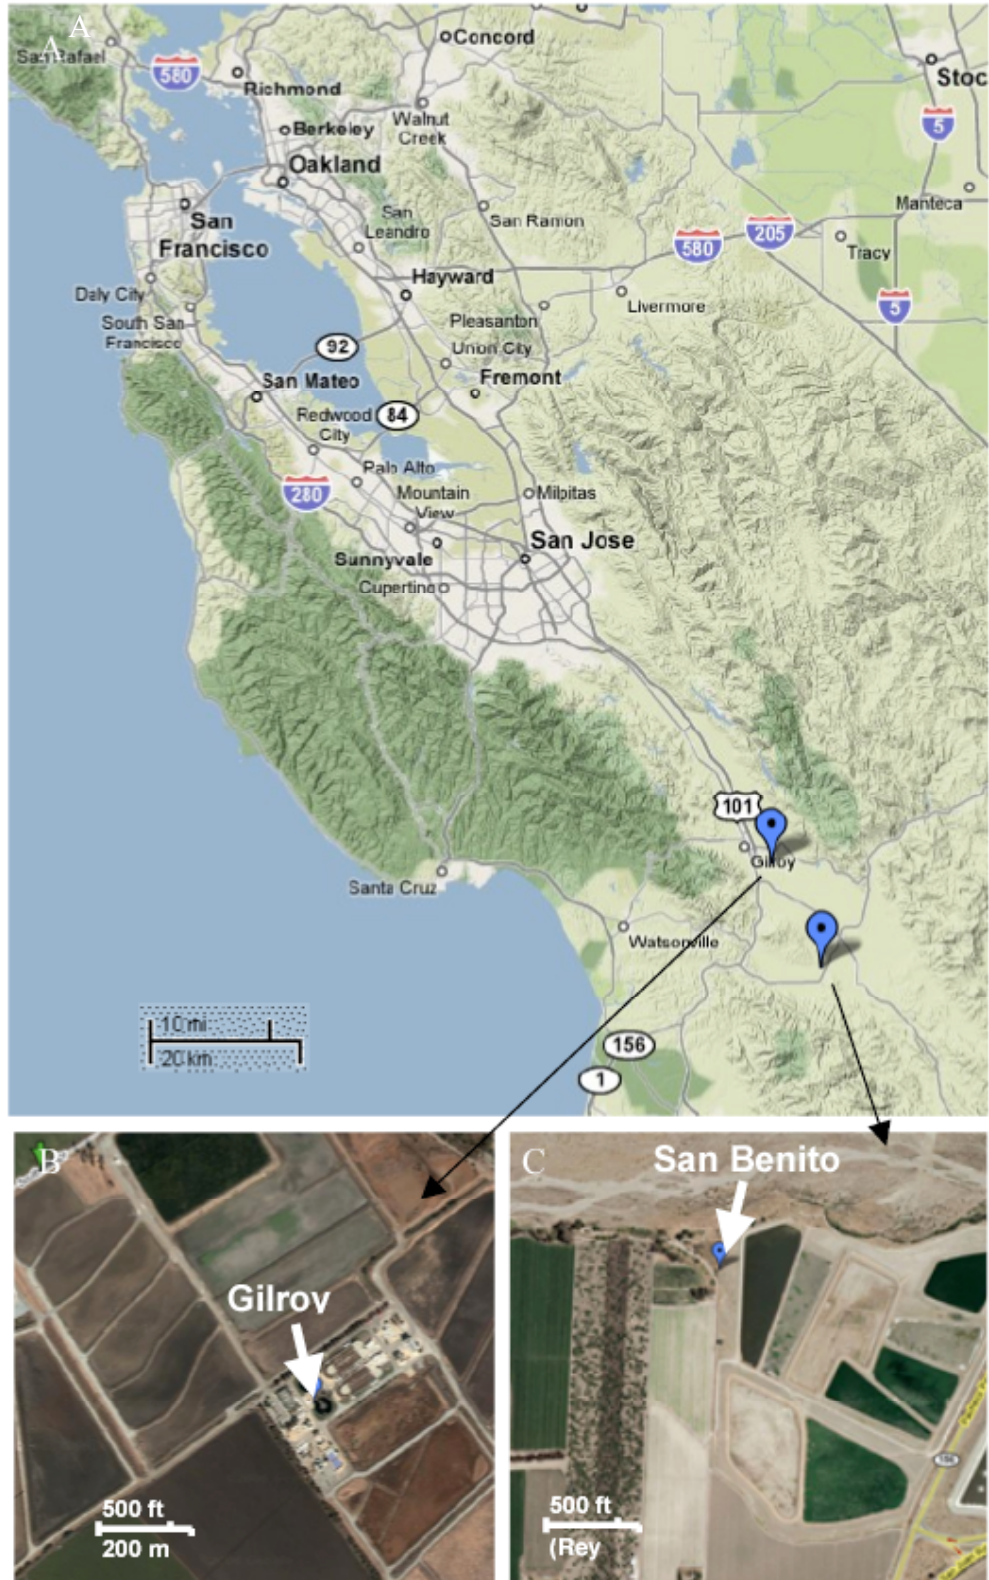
A

San Rafael
580
Richmond
Concord
Berkeley
Walnut Creek
Oakland
Stoc
5
Manteca
San Francisco
San Leandro
San Ramon
580
205
Tracy
Daly City
Hayward
South San Francisco
Pleasanton
Livermore
5
92
Union City
San Mateo
Fremont
Redwood City
84
Palo Alto
280
Mountain View
Milpitas
San Jose
Sunnyvale
Cupertino
101
Gilroy
Santa Cruz
Watsonville
10 mi
20 km
156
1

B
Gilroy
500 ft
200 m

C
San Benito
500 ft
(Rey